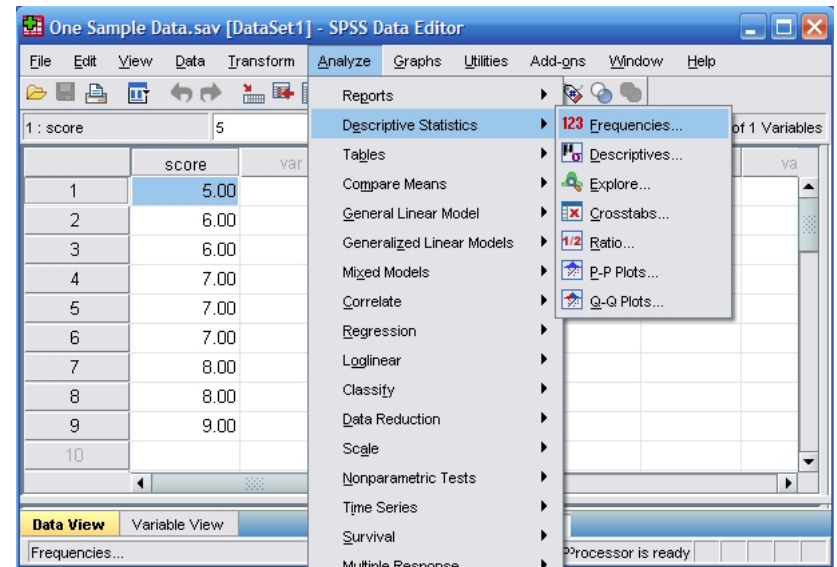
One Sample Data.sav [DataSet1] - SPSS Data Editor

File Edit View Data Transform Analyze Graphs Utilities Add-ons Window Help

1 : score 5

of 1 Variables

| | score | var |
|---|---|---|
| 1 | 5.00 | |
| 2 | 6.00 | |
| 3 | 6.00 | |
| 4 | 7.00 | |
| 5 | 7.00 | |
| 6 | 7.00 | |
| 7 | 8.00 | |
| 8 | 8.00 | |
| 9 | 9.00 | |
| 10 | | |

va

Reports
Descriptive Statistics
Tables
Compare Means
General Linear Model
Generalized Linear Models
Mixed Models
Correlate
Regression
Loglinear
Classify
Data Reduction
Scale
Nonparametric Tests
Time Series
Survival
Multiple Response

123 Frequencies...
Descriptives...
Explore...
Crosstabs...
1/2 Ratio...
P-P Plots...
Q-Q Plots...

Data View Variable View

Frequencies...

Processor is ready